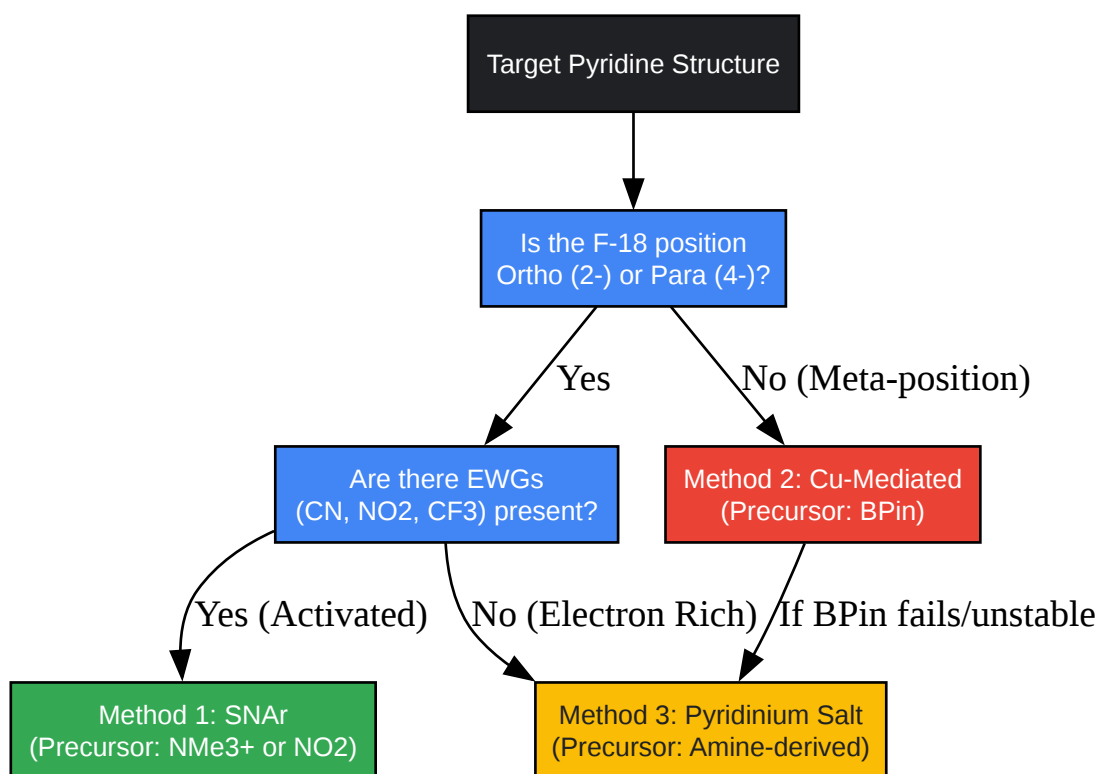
Target Pyridine Structure

Is the F-18 position Ortho (2-) or Para (4-)?

Yes

No (Meta-position)

Are there EWGs (CN, NO2, CF3) present?

Method 2: Cu-Mediated (Precursor: BPin)

Yes (Activated)

No (Electron Rich)

If BPin fails/unstable

Method 1: SNAr (Precursor: NMe3+ or NO2)

Method 3: Pyridinium Salt (Precursor: Amine-derived)